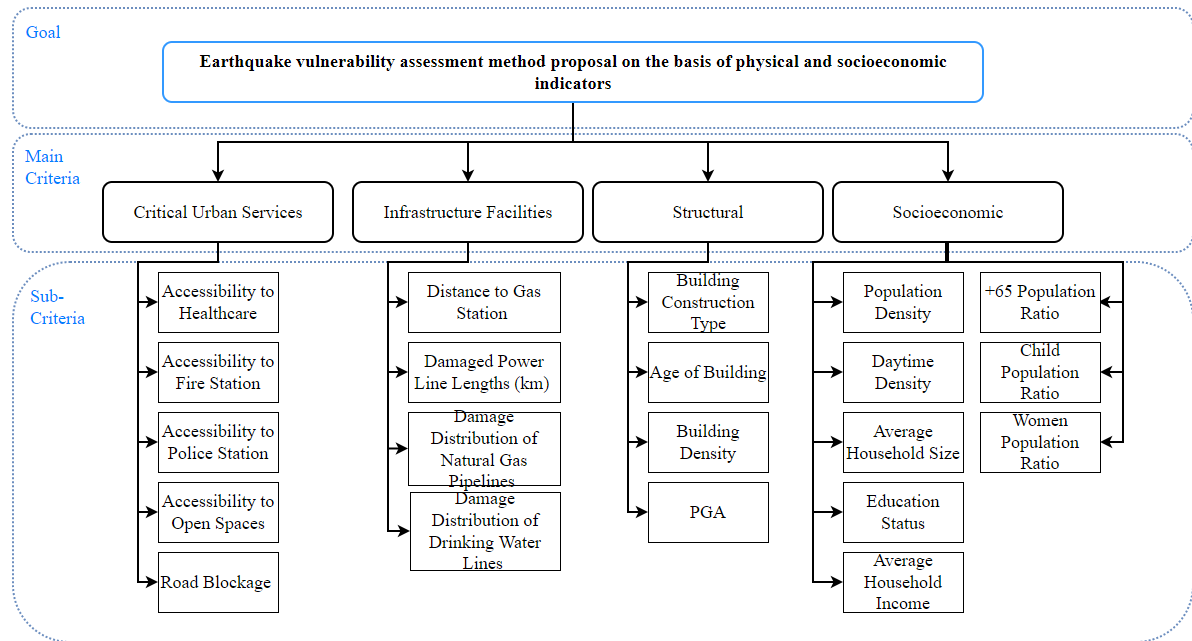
Goal

Earthquake vulnerability assessment method proposal on the basis of physical and socioeconomic indicators

Main Criteria

Critical Urban Services

Infrastructure Facilities

Structural

Socioeconomic

Sub-Criteria

Accessibility to Healthcare

Accessibility to Fire Station

Accessibility to Police Station

Accessibility to Open Spaces

Road Blockage

Distance to Gas Station

Damaged Power Line Lengths (km)

Damage Distribution of Natural Gas Pipelines

Damage Distribution of Drinking Water Lines

Building Construction Type

Age of Building

Building Density

PGA

Population Density

Daytime Density

Average Household Size

Education Status

Average Household Income

+65 Population Ratio

Child Population Ratio

Women Population Ratio